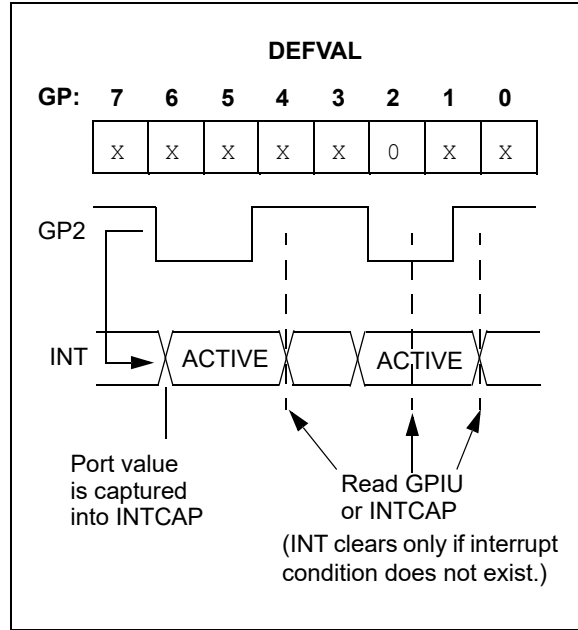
DEFVAL

| GP: | 7 | 6 | 5 | 4 | 3 | 2 | 1 | 0 |
|---|---|---|---|---|---|---|---|---|
| | X | X | X | X | X | 0 | X | X |

GP2

INT

ACTIVE

ACTIVE

Port value is captured into INTCAP

Read GPIU or INTCAP

(INT clears only if interrupt condition does not exist.)